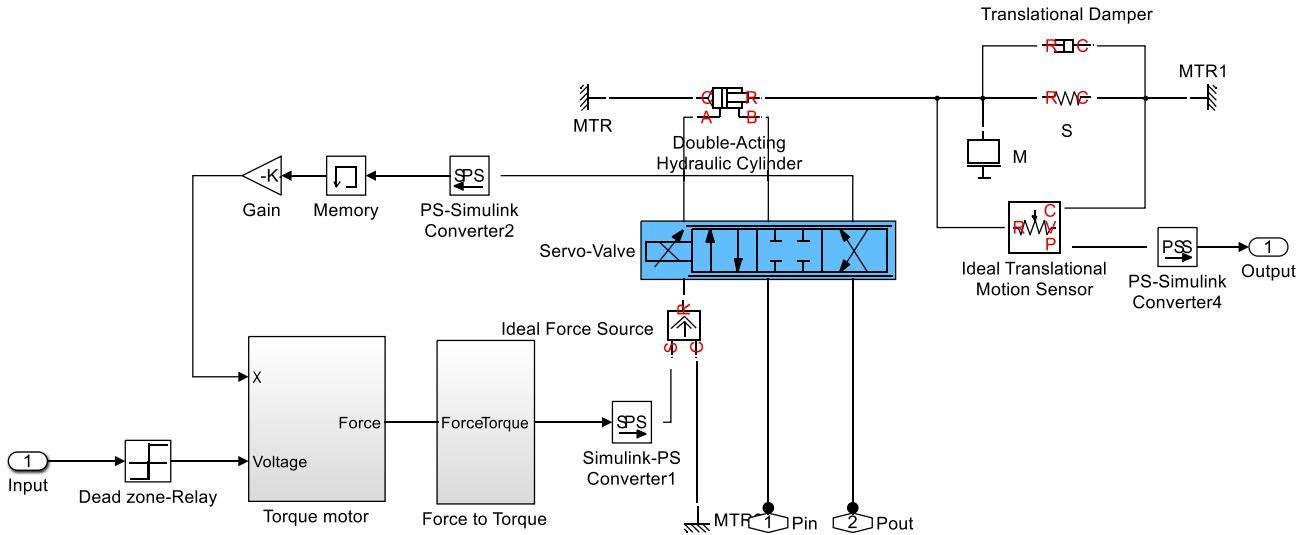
Translational Damper

R C

MTR1

MTR

C R
A B

R C

Double-Acting Hydraulic Cylinder

S

M

-K

Gain

Memory

S PS

PS-Simulink Converter2

Servo-Valve

R C V P

Ideal Translational Motion Sensor

PS S

PS-Simulink Converter4

1

Output

Ideal Force Source

S C R

X

Force

ForceTorque

S PS

Simulink-PS Converter1

1

Input

Dead zone-Relay

Voltage

Torque motor

Force to Torque

MTR

1 Pin

2 Pout